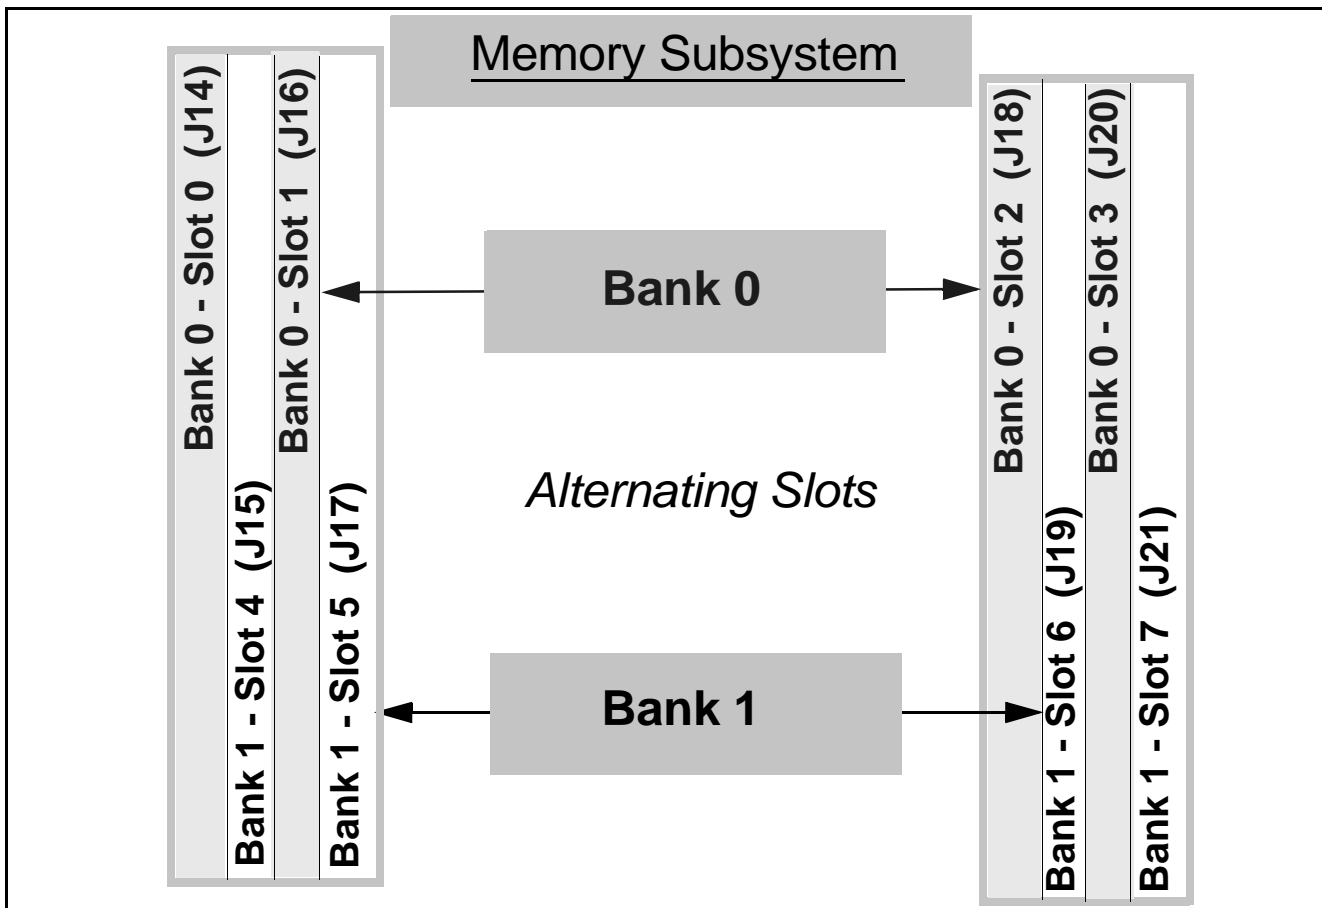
Memory Subsystem

Bank 0 - Slot 0 (J14)

Bank 1 - Slot 4 (J15)

Bank 0 - Slot 1 (J16)

Bank 1 - Slot 5 (J17)

Bank 0

Alternating Slots

Bank 1

Bank 0 - Slot 2 (J18)

Bank 1 - Slot 6 (J19)

Bank 0 - Slot 3 (J20)

Bank 1 - Slot 7 (J21)